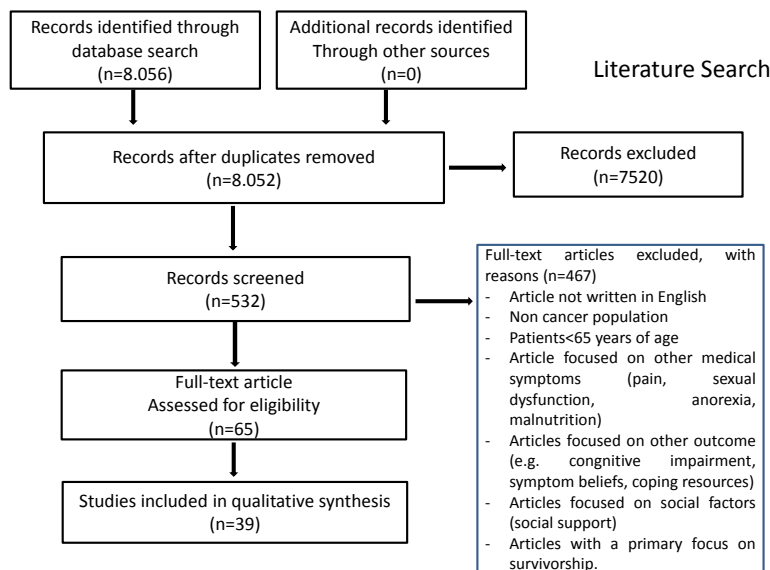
Records identified through database search
(n=8.056)

Additional records identified Through other sources
(n=0)

Literature Search

Records after duplicates removed
(n=8.052)

Records excluded
(n=7520)

Records screened
(n=532)

Full-text articles excluded, with reasons (n=467)
- Article not written in English
- Non cancer population
- Patients<65 years of age
- Article focused on other medical symptoms (pain, sexual dysfunction, anorexia, malnutrition)
- Articles focused on other outcome (e.g. congnitive impairment, symptom beliefs, coping resources)
- Articles focused on social factors (social support)
- Articles with a primary focus on survivorship.

Full-text article
Assessed for eligibility
(n=65)

Studies included in qualitative synthesis
(n=39)